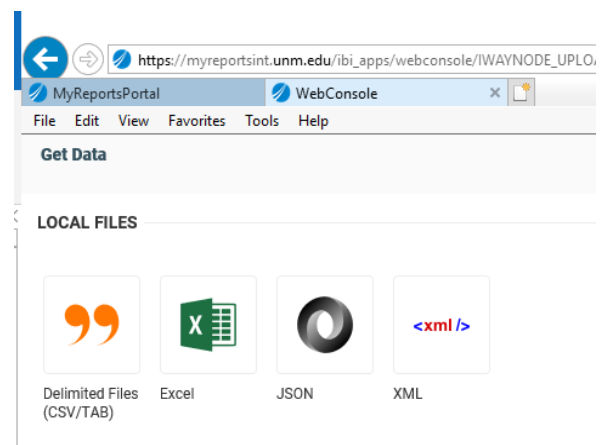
https://myreportsint.unm.edu/ibi_apps/webconsole/IWAYNODE_UPLO

MyReportsPortal

WebConsole

File Edit View Favorites Tools Help

Get Data

LOCAL FILES

<xml />

Delimited Files (CSV/TAB)

Excel

JSON

XML